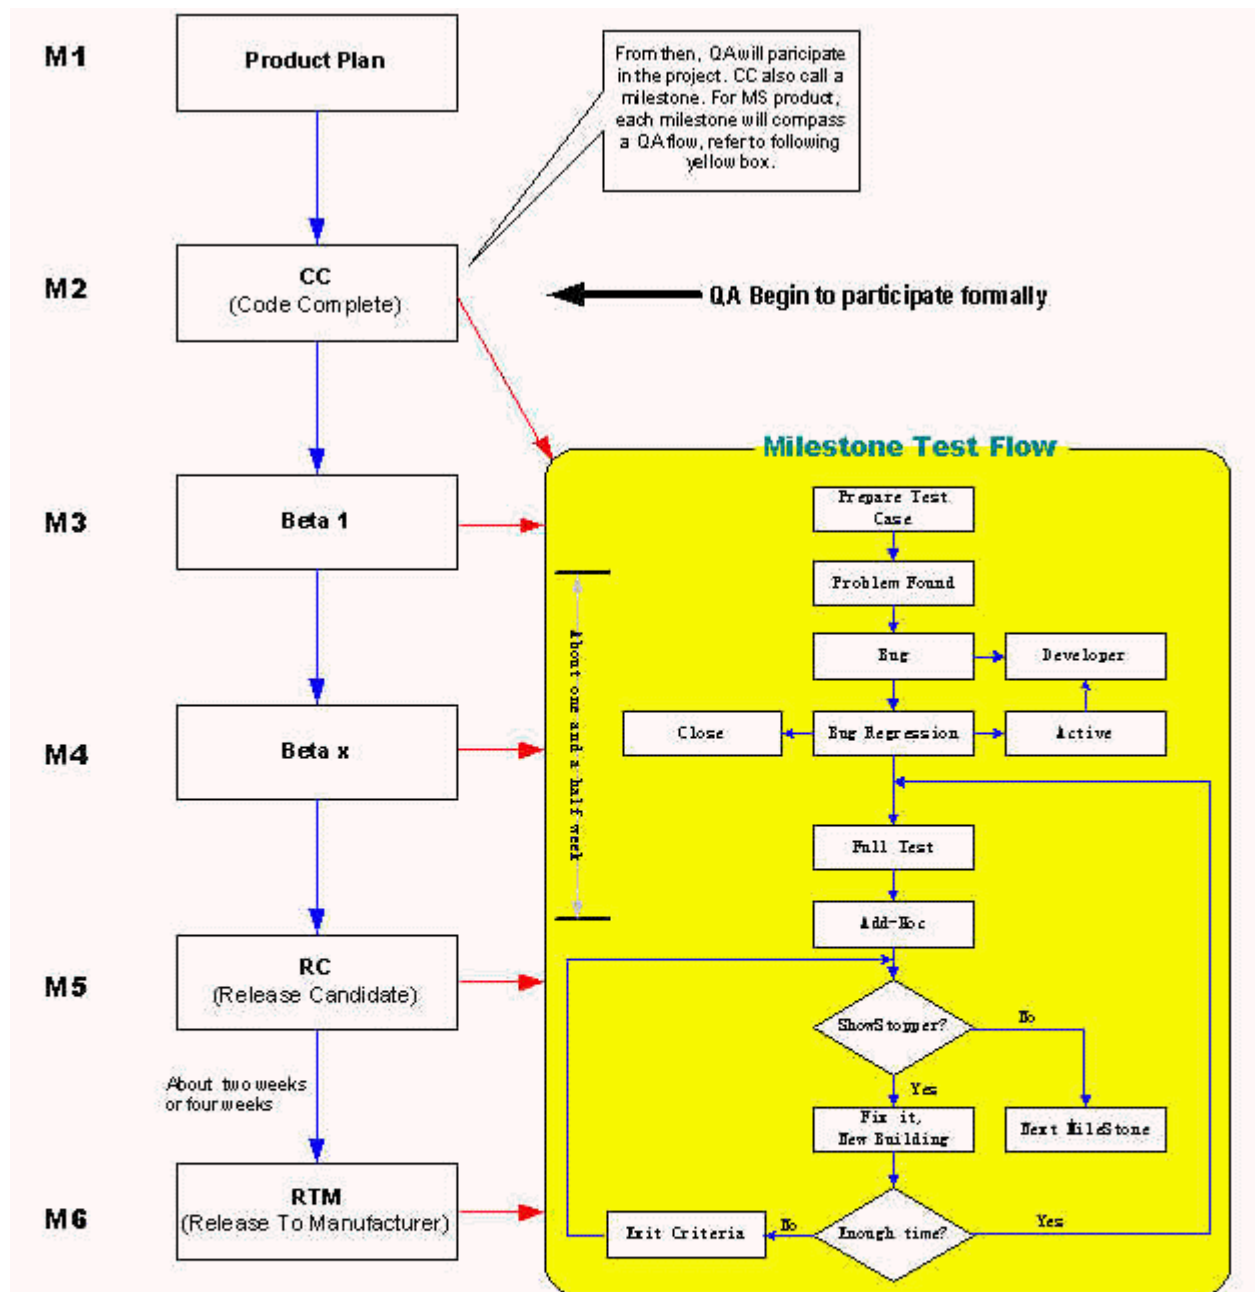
M1

Product Plan

From then, QAwill paricipate in the project. CC also call a milestone. For MS product, each milestone will compass a QA flow, refer to following yellow box.

M2

CC
(Code Complete)

QA Begin to participate formally

Milestone Test Flow

M3

Beta 1

Prepare Test Case

Problem Found

About one and a half week

Bug

Developer

M4

Beta x

Close

Bug Regression

Active

Full Test

Add-Hoc

M5

RC
(Release Candidate)

ShowStopper?

No

Yes

About two weeks or four weeks

Fix it, New Building

Next MileStone

M6

RTM
(Release To Manufacturer)

Exit Criteria

No

Enough time?

Yes